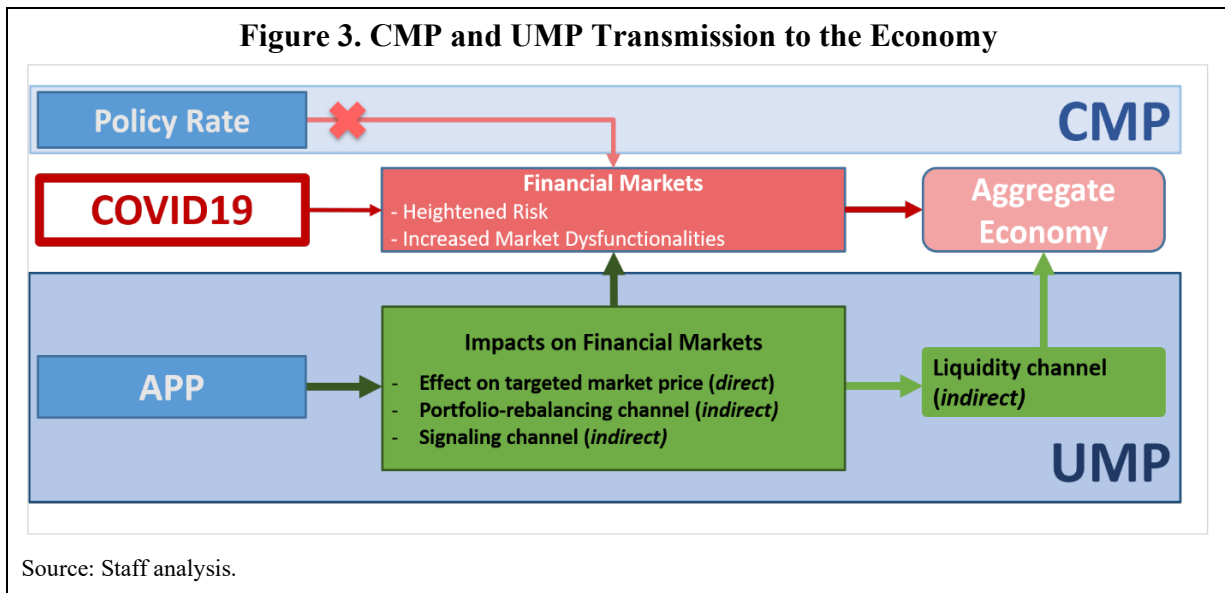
Figure 3. CMP and UMP Transmission to the Economy

Policy Rate

CMP

COVID19

Financial Markets
- Heightened Risk
- Increased Market Dysfunctionalities

Aggregate Economy

Impacts on Financial Markets
- Effect on targeted market price (*direct*)
- Portfolio-rebalancing channel (*indirect*)
- Signaling channel (*indirect*)

APP

Liquidity channel (*indirect*)

UMP

Source: Staff analysis.